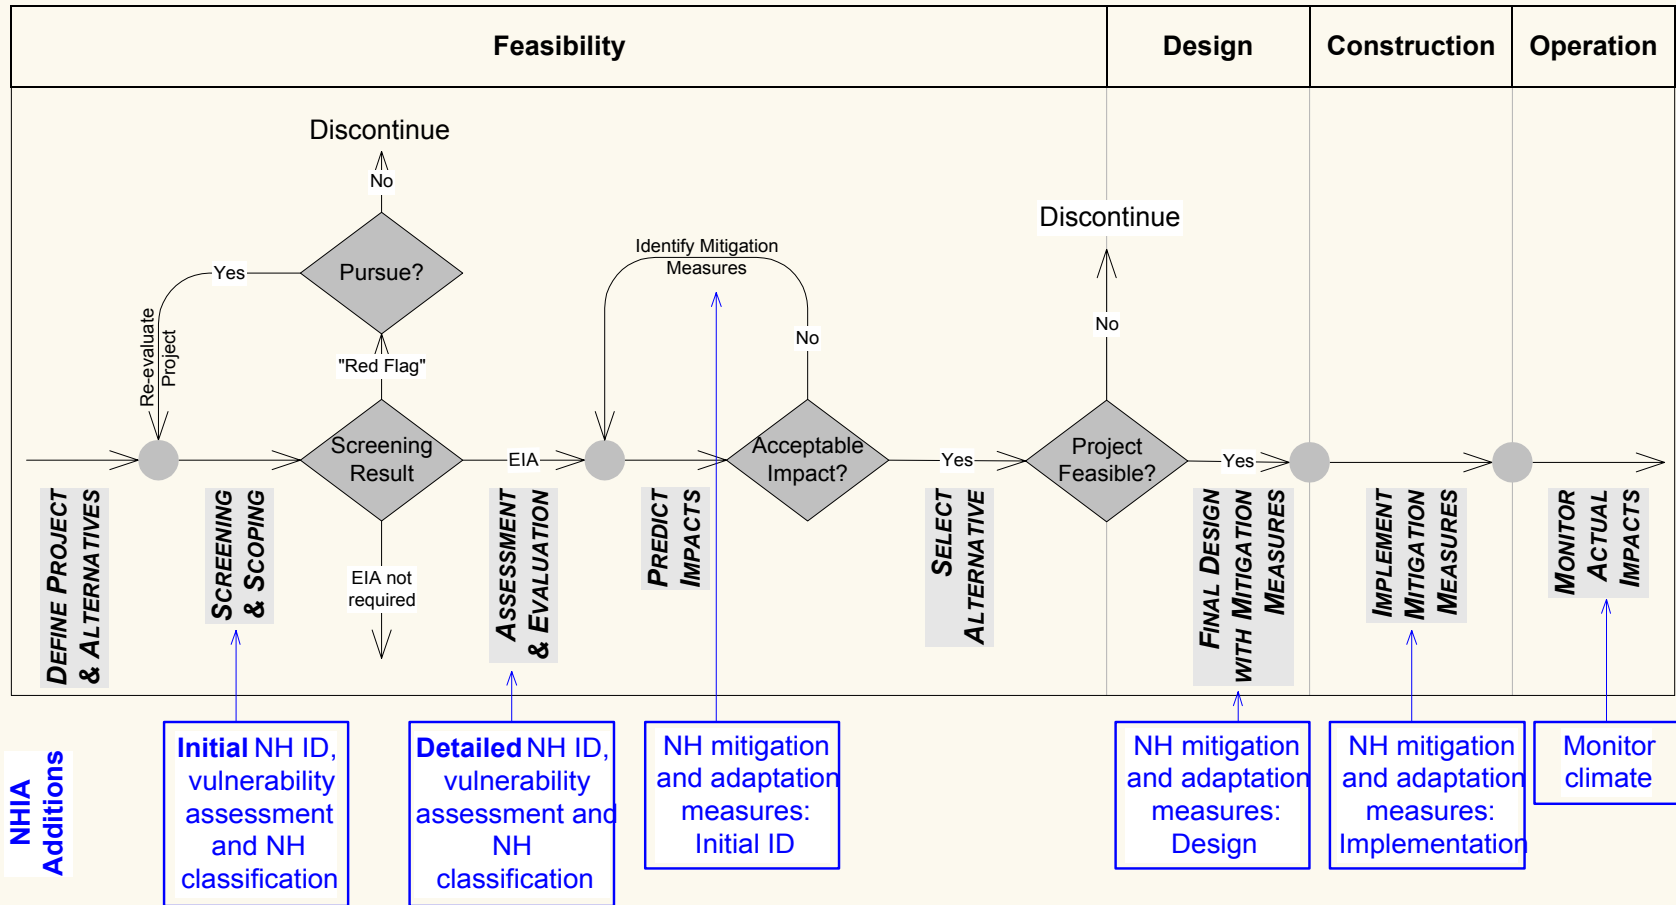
| Feasibility | Design | Construction | Operation |
|---|---|---|---|

Discontinue

No

Pursue?

Yes

Re-evaluate Project

"Red Flag"

Screening Result

EIA

EIA not required

Identify Mitigation Measures

No

Acceptable Impact?

Yes

Discontinue

No

Project Feasible?

Yes

DEFINE PROJECT & ALTERNATIVES

SCREENING & SCOPING

ASSESSMENT & EVALUATION

PREDICT IMPACTS

SELECT ALTERNATIVE

FINAL DESIGN WITH MITIGATION MEASURES

IMPLEMENT MITIGATION MEASURES

MONITOR ACTUAL IMPACTS

NHIA Additions

Initial NH ID, vulnerability assessment and NH classification

Detailed NH ID, vulnerability assessment and NH classification

NH mitigation and adaptation measures: Initial ID

NH mitigation and adaptation measures: Design

NH mitigation and adaptation measures: Implementation

Monitor climate